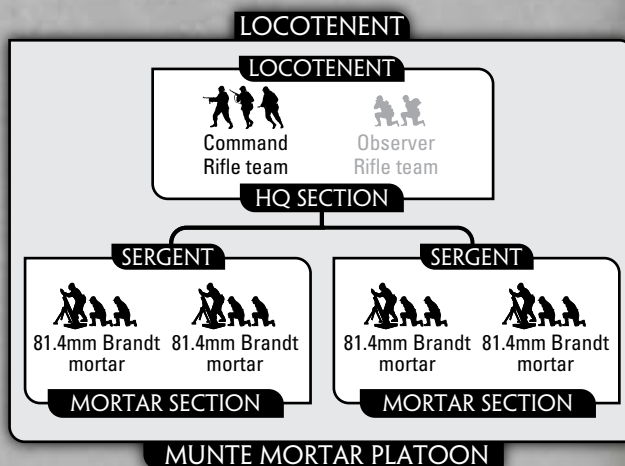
LOCOTENENT

LOCOTENENT

Command Rifle team

Observer Rifle team

HQ SECTION

SERGENT

81.4mm Brandt mortar

81.4mm Brandt mortar

MORTAR SECTION

SERGENT

81.4mm Brandt mortar

81.4mm Brandt mortar

MORTAR SECTION

MUNTE MORTAR PLATOON